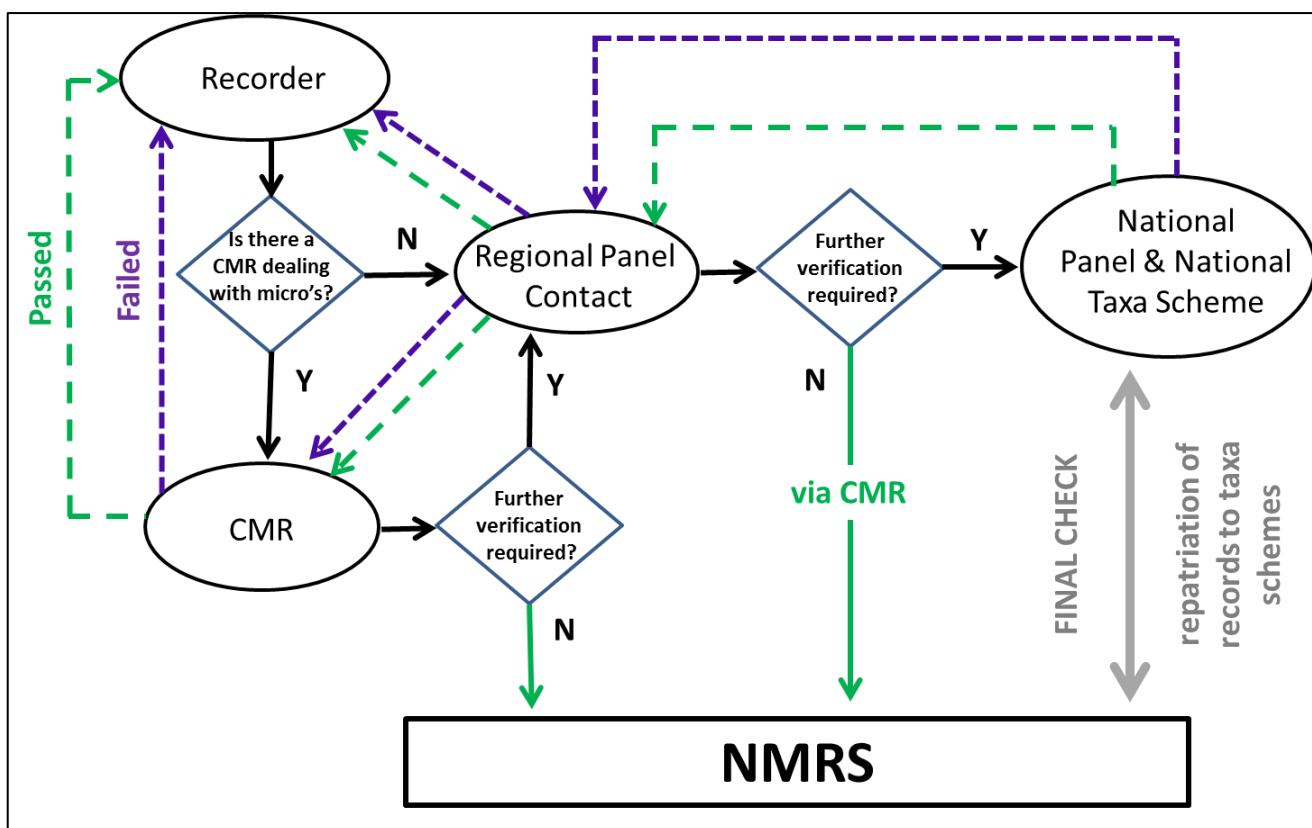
Recorder

Passed

Failed

Is there a CMR dealing with micro's?

N

Y

Regional Panel Contact

Further verification required?

Y

National Panel & National Taxa Scheme

N

via CMR

CMR

Y

Further verification required?

N

FINAL CHECK

repatriation of records to taxa schemes

NMRS